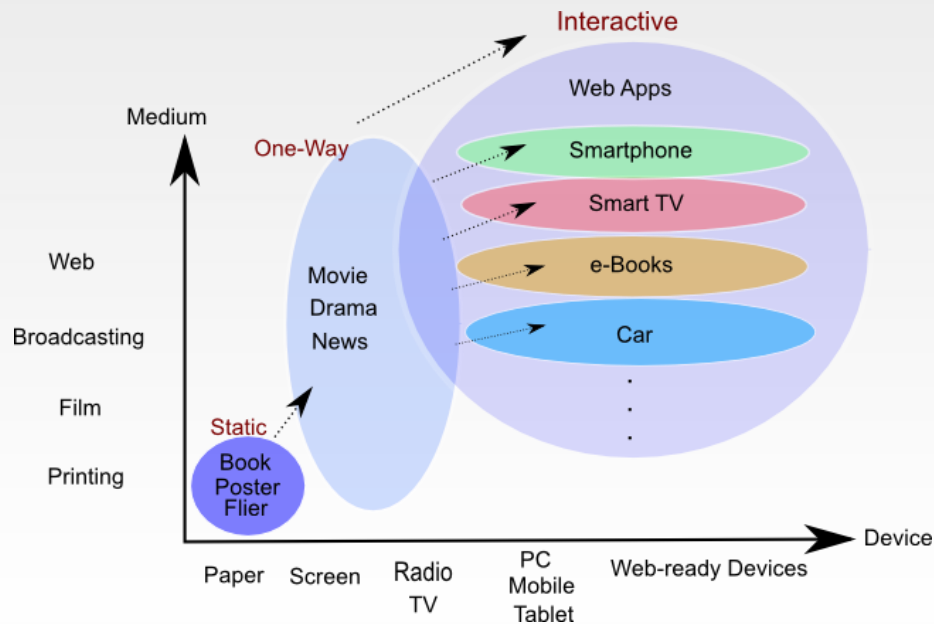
Interactive

Medium

One-Way

Web Apps

Smartphone

Smart TV

e-Books

Car

Web

Broadcasting

Film

Printing

Movie
Drama
News

Static

Book
Poster
Flier

Device

Paper

Screen

Radio
TV

PC
Mobile
Tablet

Web-ready Devices